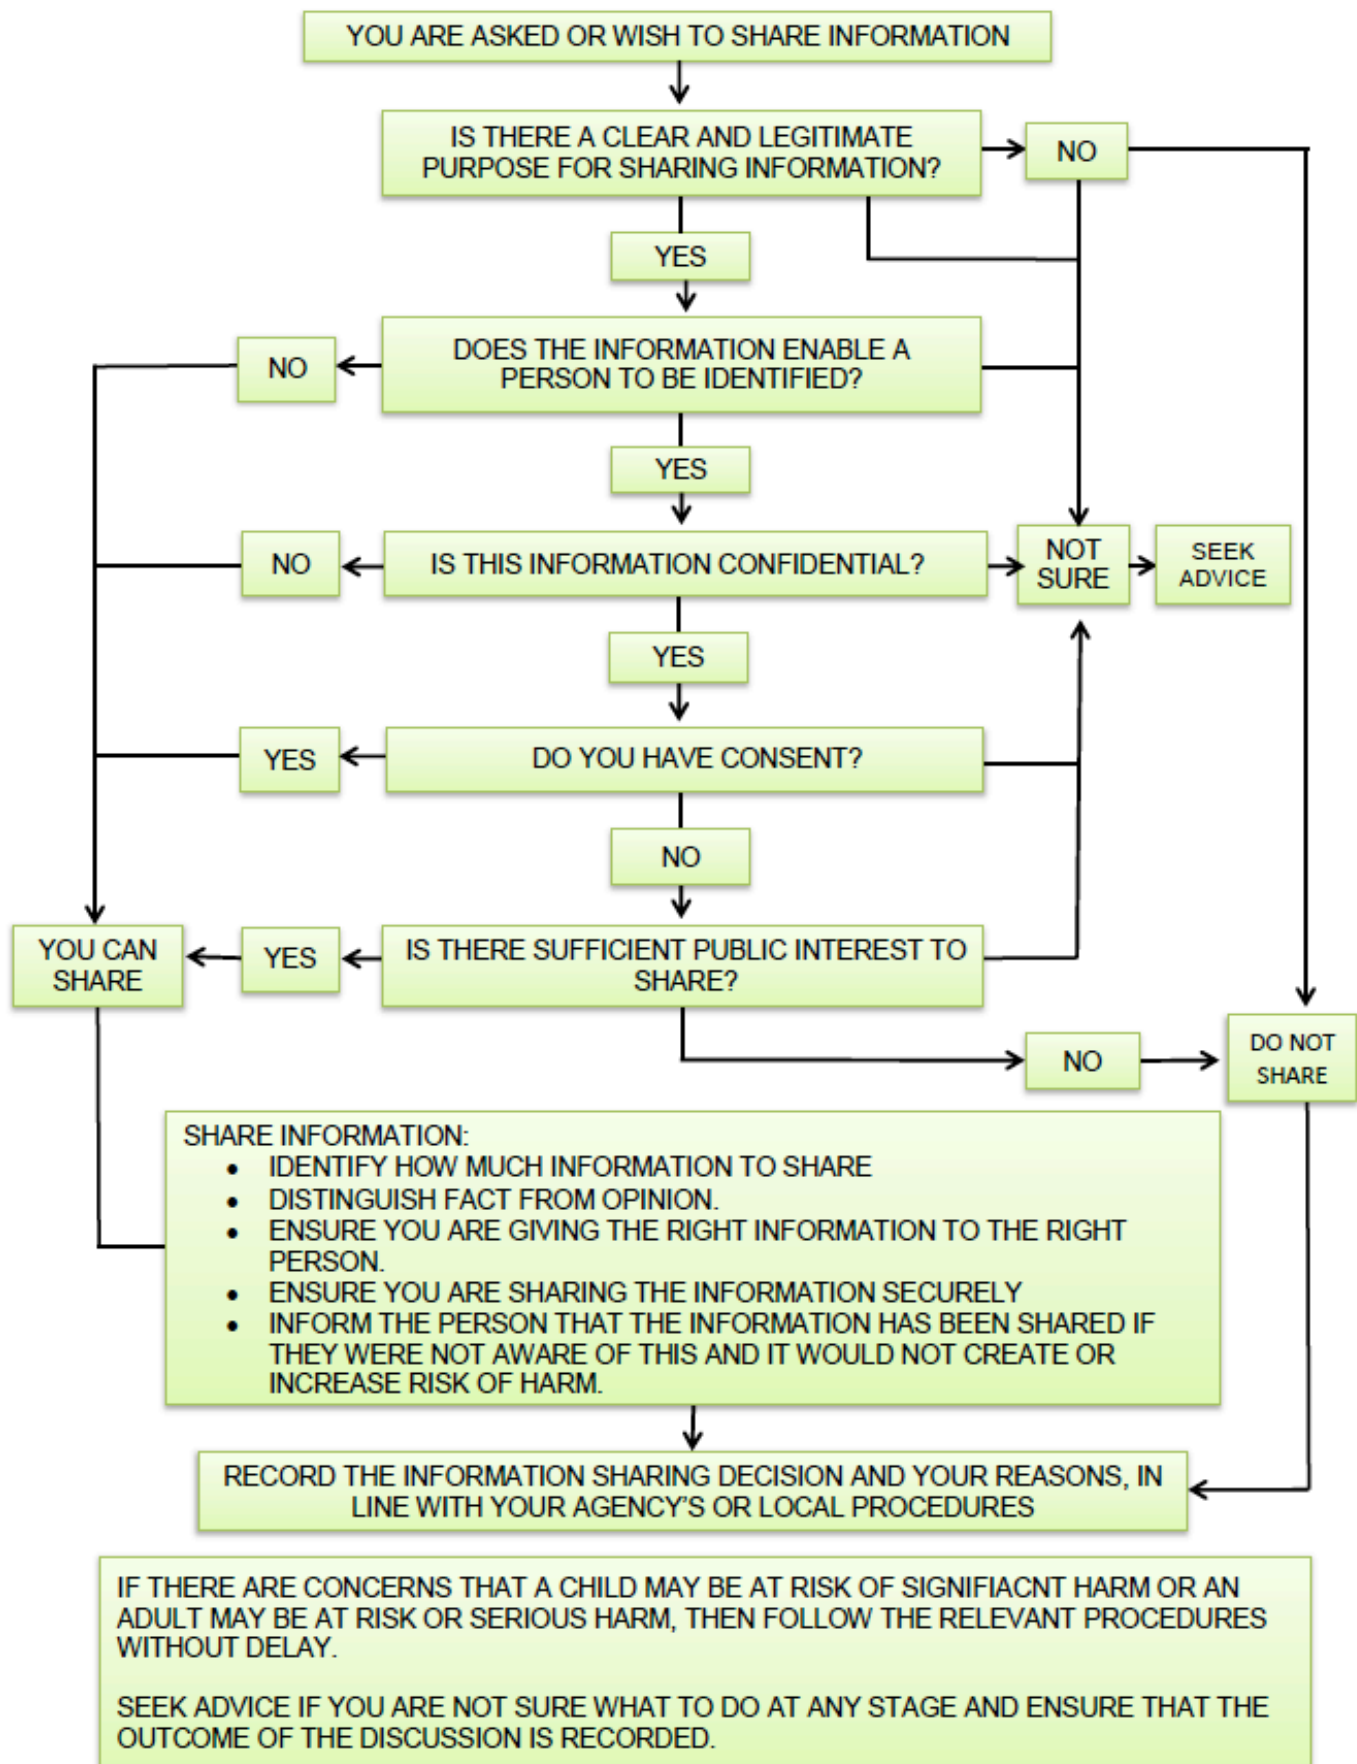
YOU ARE ASKED OR WISH TO SHARE INFORMATION

IS THERE A CLEAR AND LEGITIMATE PURPOSE FOR SHARING INFORMATION?

NO

YES

DOES THE INFORMATION ENABLE A PERSON TO BE IDENTIFIED?

NO

YES

IS THIS INFORMATION CONFIDENTIAL?

NO

NOT SURE

SEEK ADVICE

YES

DO YOU HAVE CONSENT?

YES

NO

IS THERE SUFFICIENT PUBLIC INTEREST TO SHARE?

YES

YOU CAN SHARE

NO

DO NOT SHARE

SHARE INFORMATION:
- IDENTIFY HOW MUCH INFORMATION TO SHARE
- DISTINGUISH FACT FROM OPINION.
- ENSURE YOU ARE GIVING THE RIGHT INFORMATION TO THE RIGHT PERSON.
- ENSURE YOU ARE SHARING THE INFORMATION SECURELY
- INFORM THE PERSON THAT THE INFORMATION HAS BEEN SHARED IF THEY WERE NOT AWARE OF THIS AND IT WOULD NOT CREATE OR INCREASE RISK OF HARM.

RECORD THE INFORMATION SHARING DECISION AND YOUR REASONS, IN LINE WITH YOUR AGENCY'S OR LOCAL PROCEDURES

IF THERE ARE CONCERNS THAT A CHILD MAY BE AT RISK OF SIGNIFIACNT HARM OR AN ADULT MAY BE AT RISK OR SERIOUS HARM, THEN FOLLOW THE RELEVANT PROCEDURES WITHOUT DELAY.

SEEK ADVICE IF YOU ARE NOT SURE WHAT TO DO AT ANY STAGE AND ENSURE THAT THE OUTCOME OF THE DISCUSSION IS RECORDED.